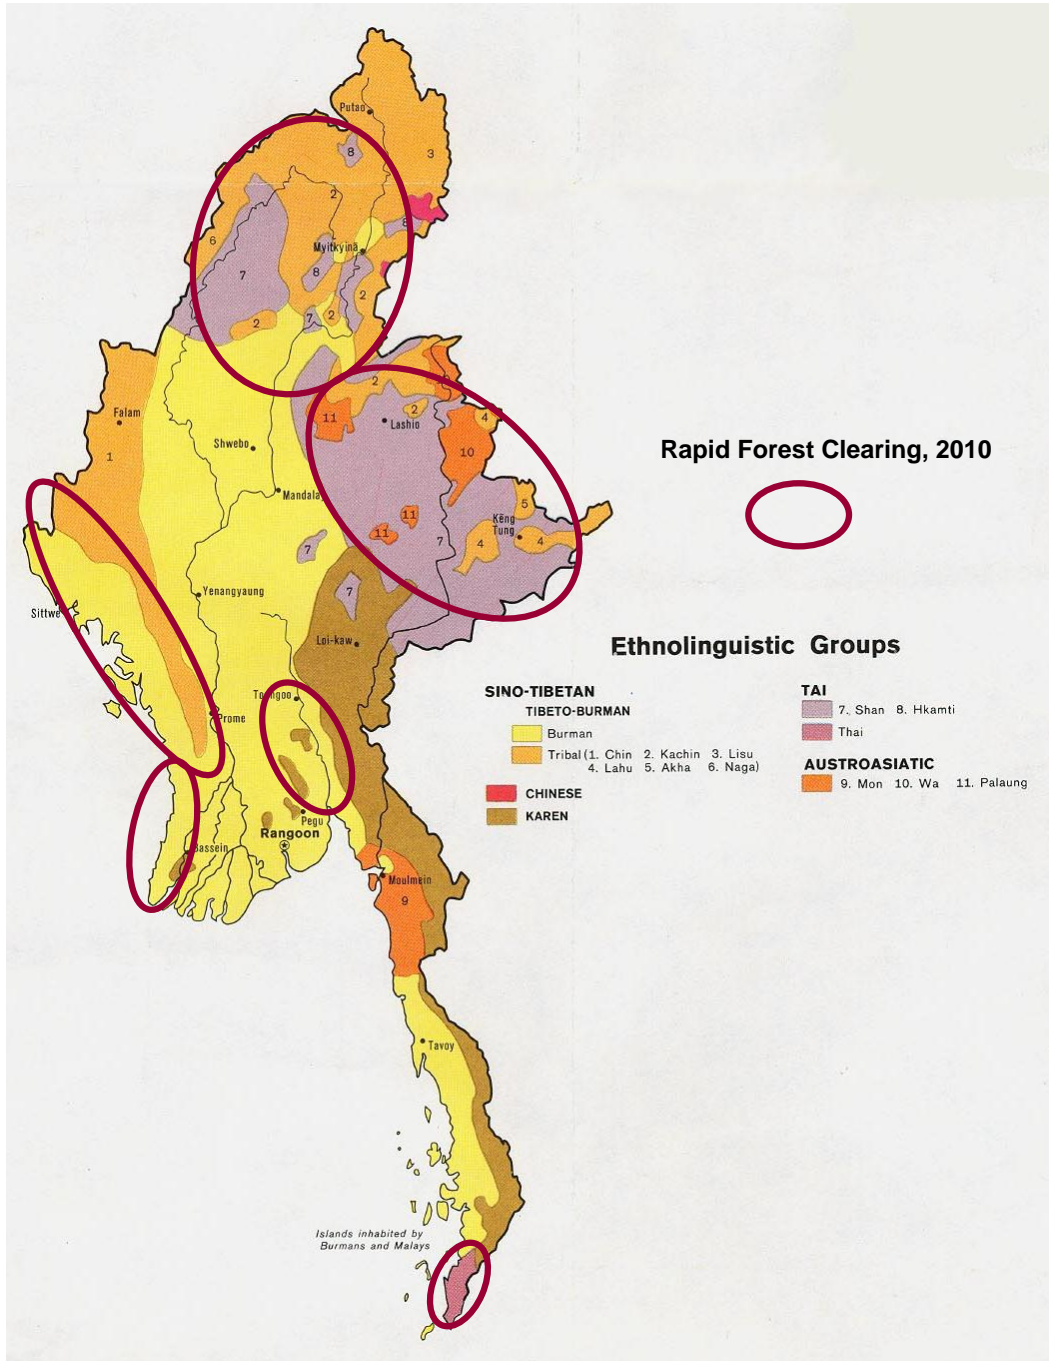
Putao
8
3
6
2
6
Myitkyina
7
8
2
2
7
2
2
2
Falam
11
Lashio
2
4
1
Shwebo
10
Mandalay
5
11
Kēng Tung
11
7
4
4
7
Yenangyaung
7
Sittwe
Loi-kaw
Toungoo
Prome
Pegu
Rangoon
Bassein
Moulmein
9
Tavoy
Islands inhabited by Burmans and Malays

Rapid Forest Clearing, 2010

Ethnolinguistic Groups

SINO-TIBETAN
TIBETO-BURMAN
Burman
Tribal (1. Chin 2. Kachin 3. Lisu 4. Lahu 5. Akha 6. Naga)
CHINESE
KAREN

TAI
7. Shan 8. Hkamti
Thai

AUSTROASIATIC
9. Mon 10. Wa 11. Palaung